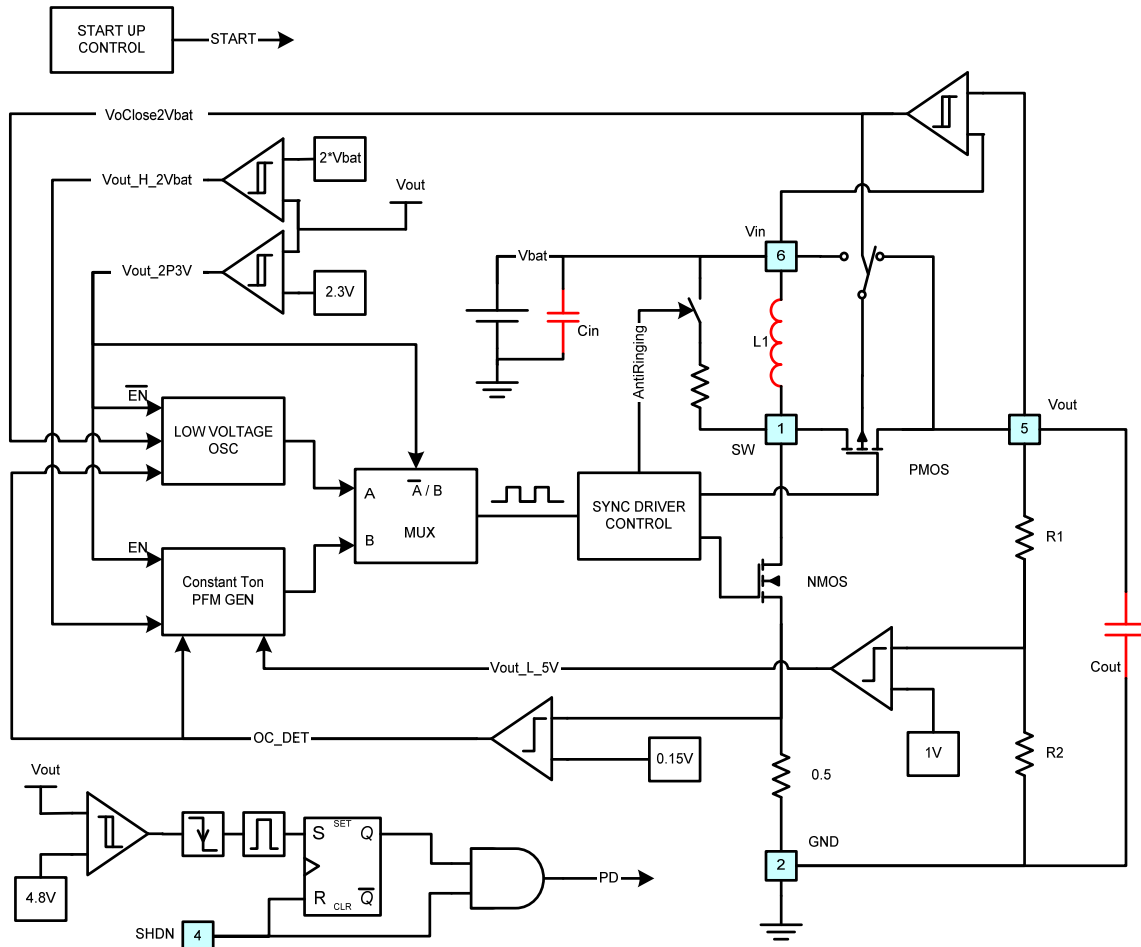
START UP CONTROL

START

VoClose2Vbat

Vout_H_2Vbat

2*Vbat

Vout

Vout_2P3V

2.3V

Vin

6

Vbat

Cin

AntiRinging

L1

$\overline{EN}$

LOW VOLTAGE OSC

A

$\overline{A}$ / B

B

MUX

SYNC DRIVER CONTROL

1

SW

Vout

5

PMOS

EN

Constant Ton PFM GEN

NMOS

R1

Cout

Vout_L_5V

OC_DET

1V

0.15V

R2

0.5

Vout

GND

2

S SET Q

R CLR $\overline{Q}$

PD

4.8V

SHDN

4